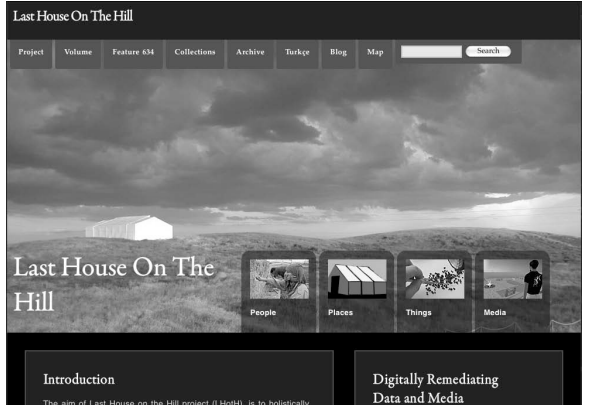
Last House On The Hill

Project Volume Feature 634 Collections Archive Turkçe Blog Map Search

Last House On The Hill

People Places Things Media

Introduction

The aim of Last House on the Hill project (LHotH) is to holistically

Digitally Remediating Data and Media